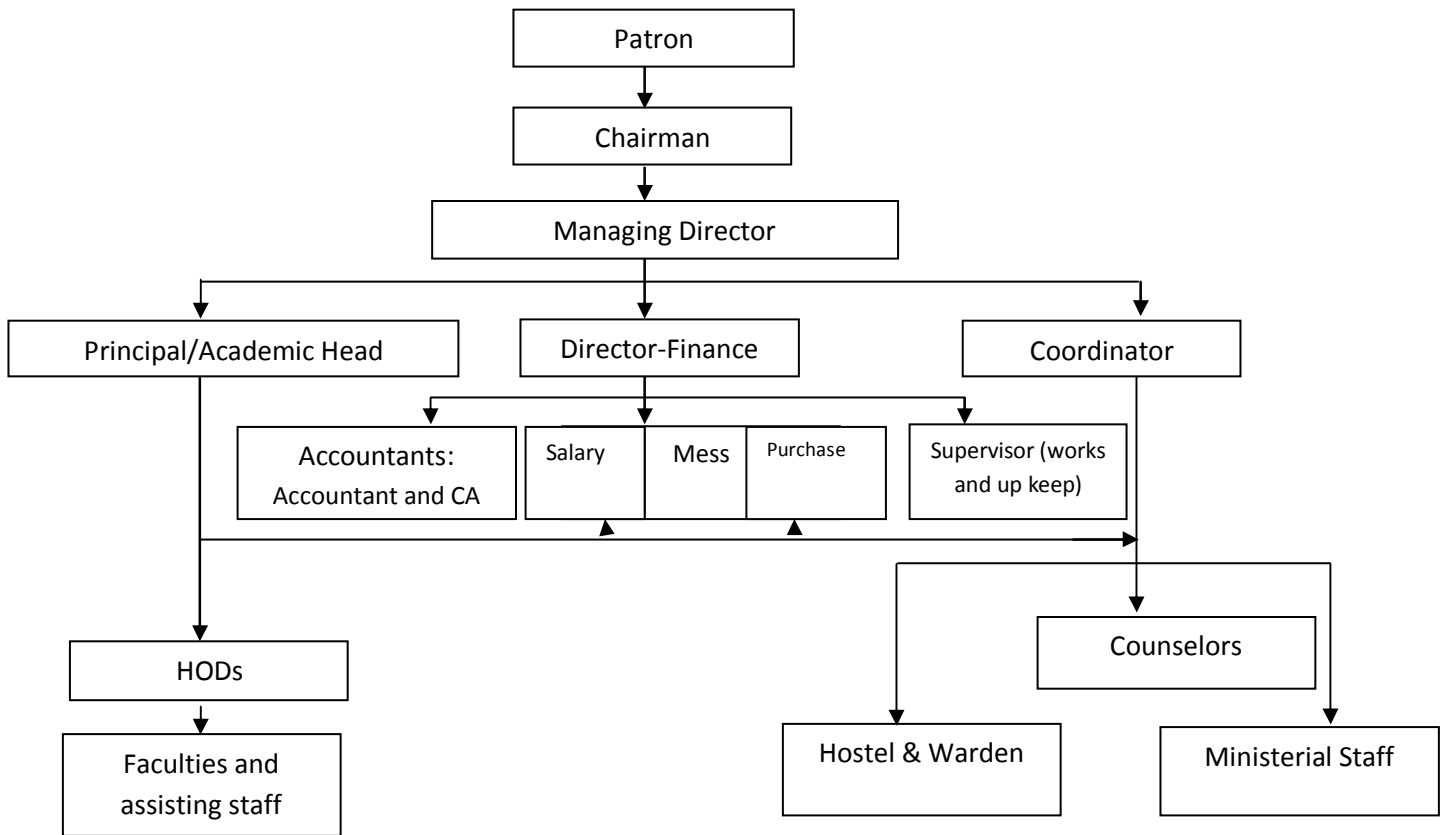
Patron

Chairman

Managing Director

Principal/Academic Head

Director-Finance

Coordinator

Accountants: Accountant and CA

Salary

Mess

Purchase

Supervisor (works and up keep)

HODs

Faculties and assisting staff

Counselors

Hostel & Warden

Ministerial Staff